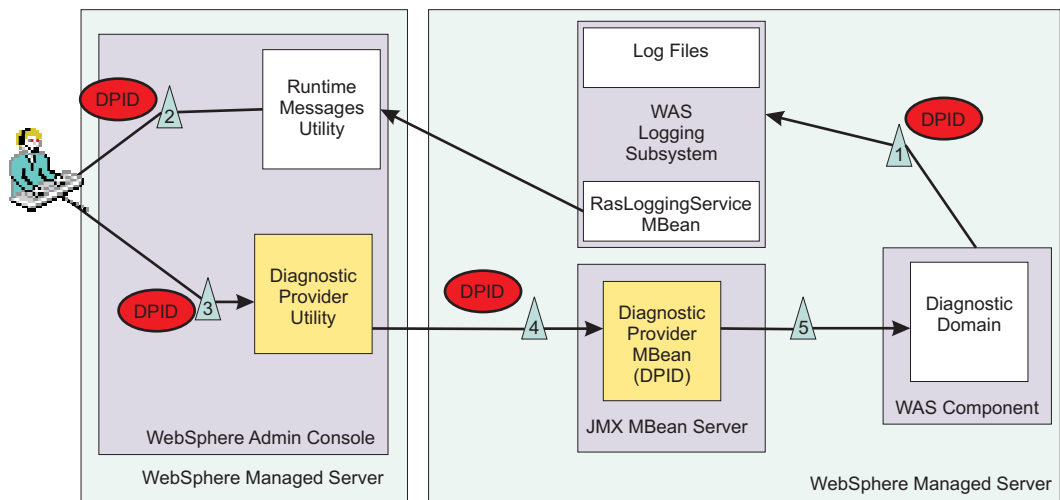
DPID
2
Runtime Messages Utility

Log Files

WAS Logging Subsystem

DPID
1

RasLoggingService MBean

DPID
3
Diagnostic Provider Utility

DPID
4
Diagnostic Provider MBean (DPID)
5
Diagnostic Domain

WebSphere Admin Console

JMX MBean Server

WAS Component

WebSphere Managed Server

WebSphere Managed Server